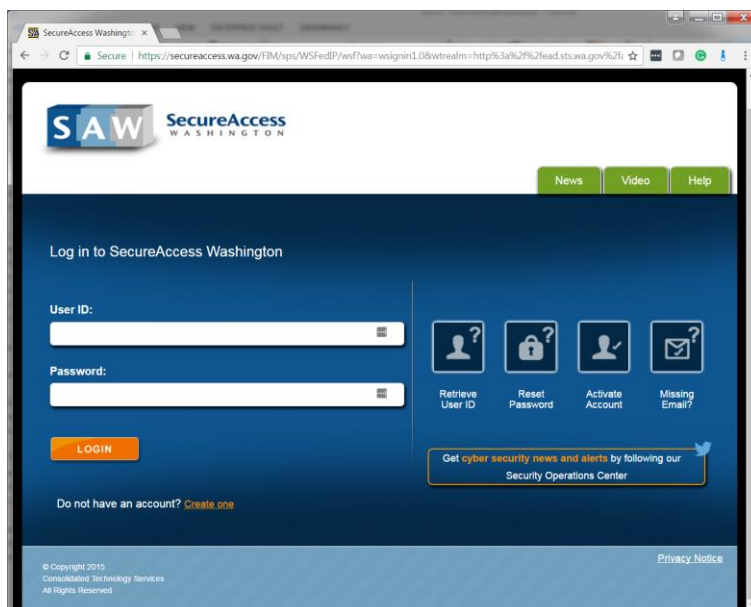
SecureAccess Washingto ×

Secure | https://secureaccess.wa.gov/FIM/sps/WSFedIP/wsf?wa=wsignin1.0&wtrealm=http%3a%2f%2fead.sts.wa.gov%2f

SAW SecureAccess WASHINGTON

News Video Help

Log in to SecureAccess Washington

User ID:

Password:

LOGIN

Do not have an account? Create one

Retrieve User ID

Reset Password

Activate Account

Missing Email?

Get cyber security news and alerts by following our Security Operations Center

© Copyright 2015
Consolidated Technology Services
All Rights Reserved

Privacy Notice